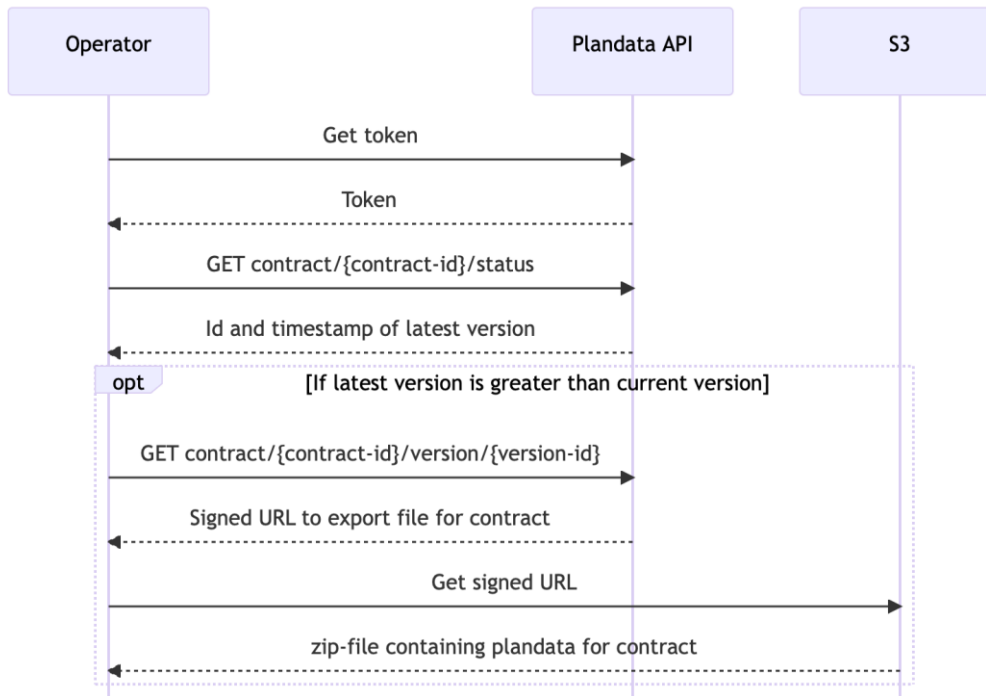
Operator

Plandata API

S3

Get token

Token

GET contract/{contract-id}/status

Id and timestamp of latest version

opt

[If latest version is greater than current version]

GET contract/{contract-id}/version/{version-id}

Signed URL to export file for contract

Get signed URL

zip-file containing plandata for contract